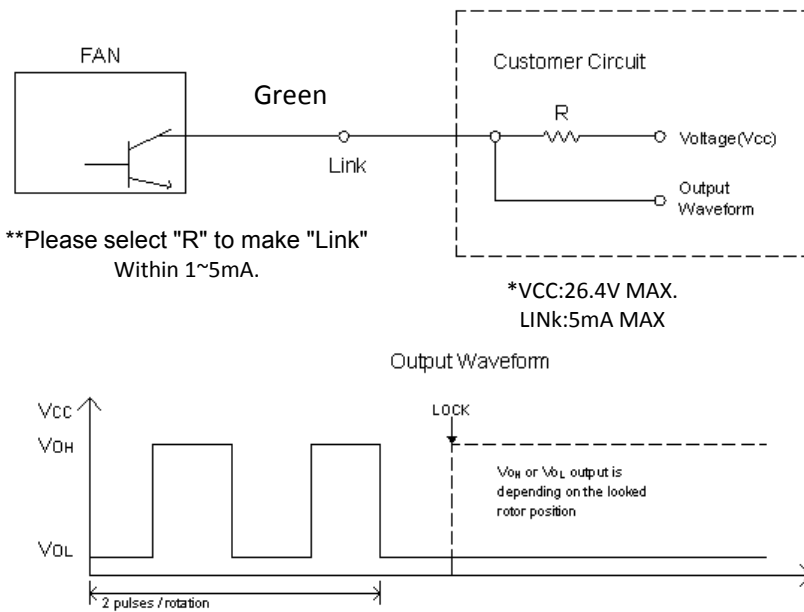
FAN

Green

Link

Customer Circuit

R

Voltage(Vcc)

Output Waveform

**Please select "R" to make "Link" Within 1~5mA.

*VCC:26.4V MAX. LINk:5mA MAX

Output Waveform

Vcc

VOH

VOL

LOCK

VOH or VOL output is depending on the looked rotor position

2 pulses / rotation